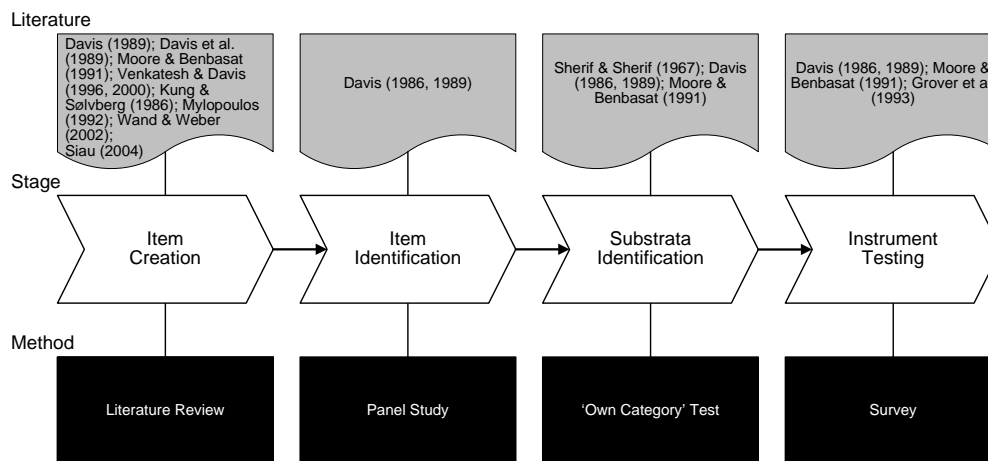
Literature

Davis (1989); Davis et al. (1989); Moore & Benbasat (1991); Venkatesh & Davis (1996, 2000); Kung & Sølvberg (1986); Mylopoulos (1992); Wand & Weber (2002); Siau (2004)

Davis (1986, 1989)

Sherif & Sherif (1967); Davis (1986, 1989); Moore & Benbasat (1991)

Davis (1986, 1989); Moore & Benbasat (1991); Grover et a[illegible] (1993)

Stage

Item Creation

Item Identification

Substrata Identification

Instrument Testing

Method

Literature Review

Panel Study

'Own Category' Test

Survey